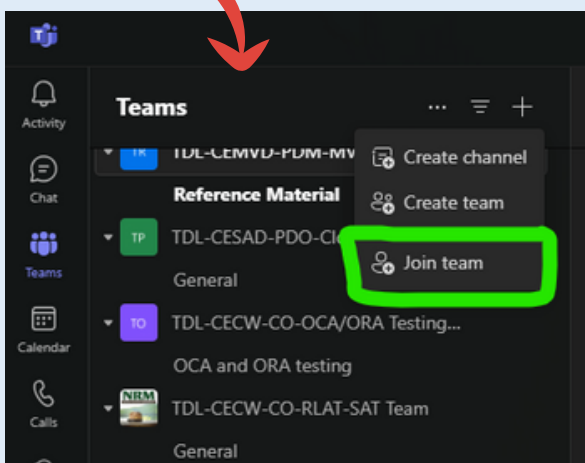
Activity

Chat

Teams

Calendar

Calls

Teams

TR TDL-CEMVD-PDM-MV

Reference Material

TP TDL-CESAD-PDO-CI

General

TO TDL-CECW-CO-OCA/ORA Testing...

OCA and ORA testing

NRM TDL-CECW-CO-RLAT-SAT Team

General

Create channel

Create team

Join team